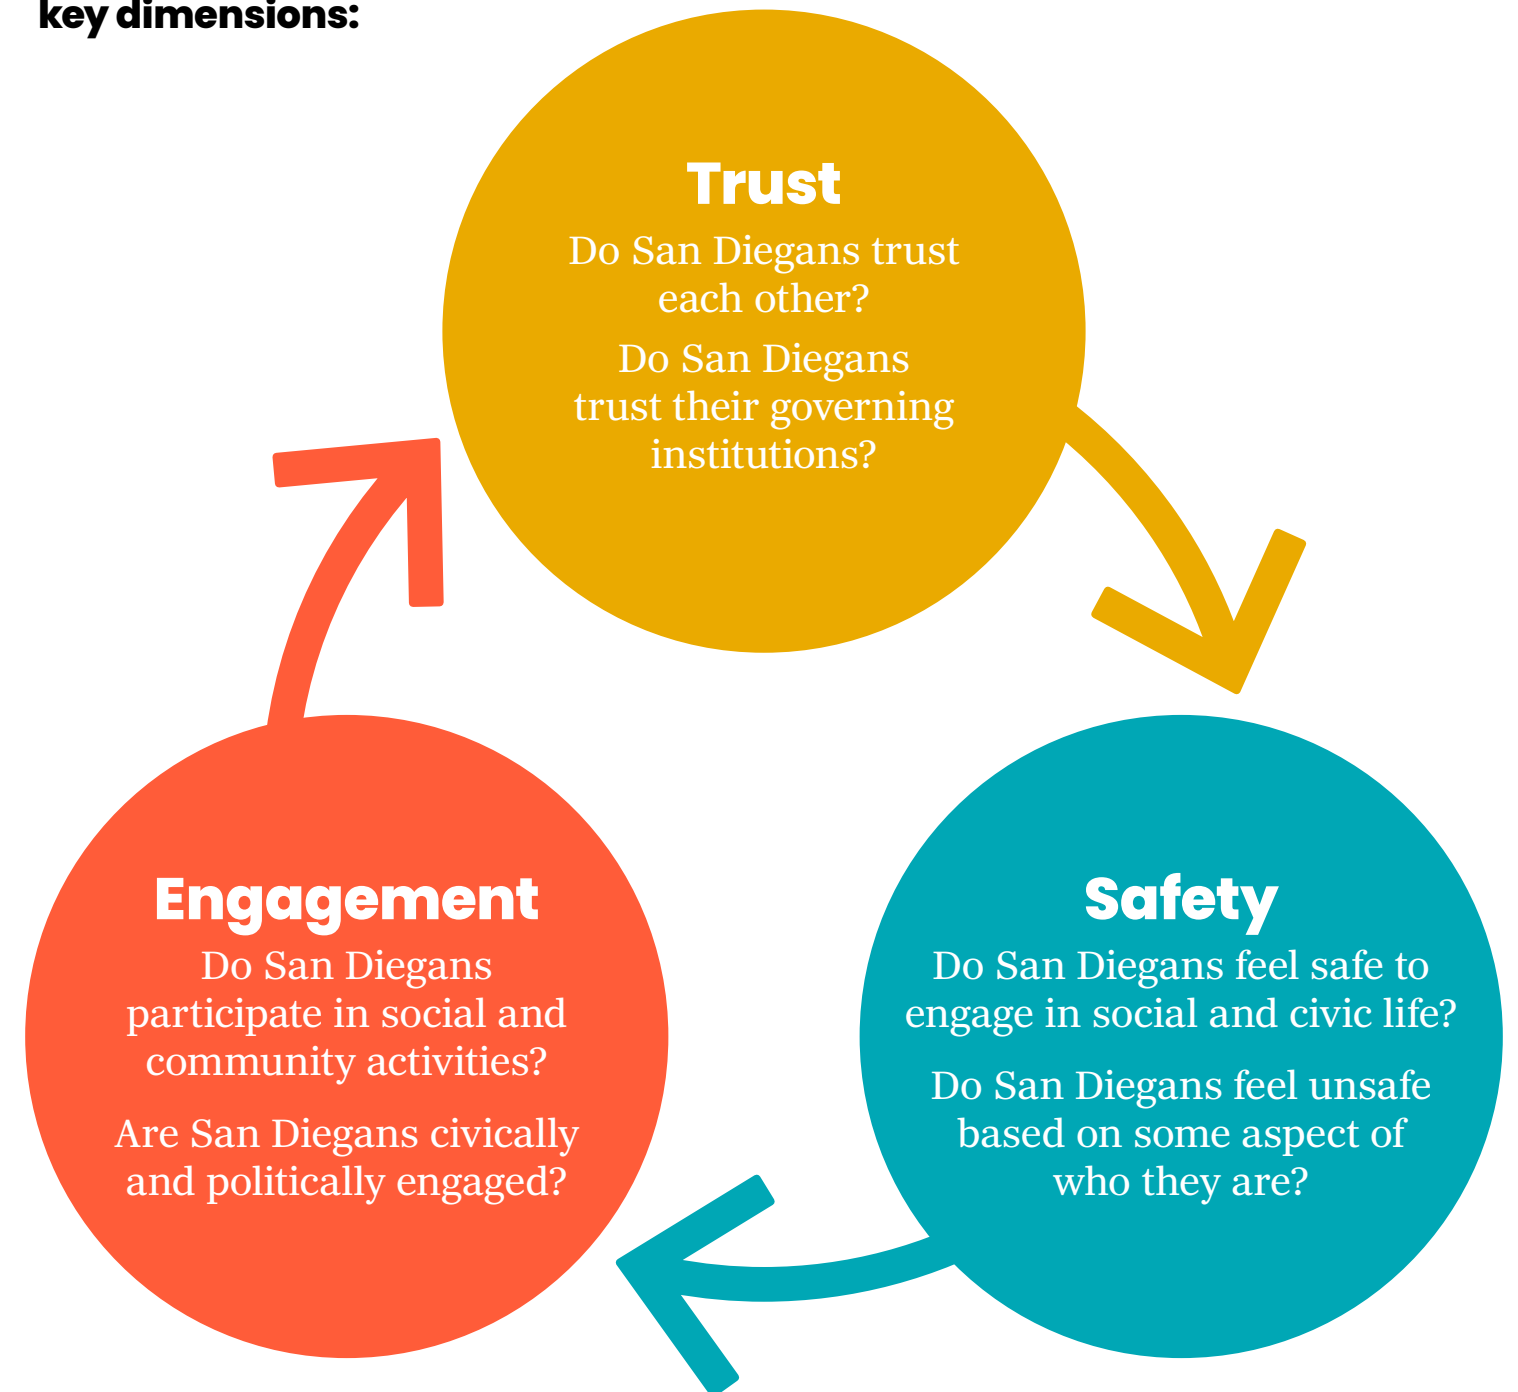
key dimensions:

Trust

Do San Diegans trust each other?

Do San Diegans trust their governing institutions?

Safety

Do San Diegans feel safe to engage in social and civic life?

Do San Diegans feel unsafe based on some aspect of who they are?

Engagement

Do San Diegans participate in social and community activities?

Are San Diegans civically and politically engaged?